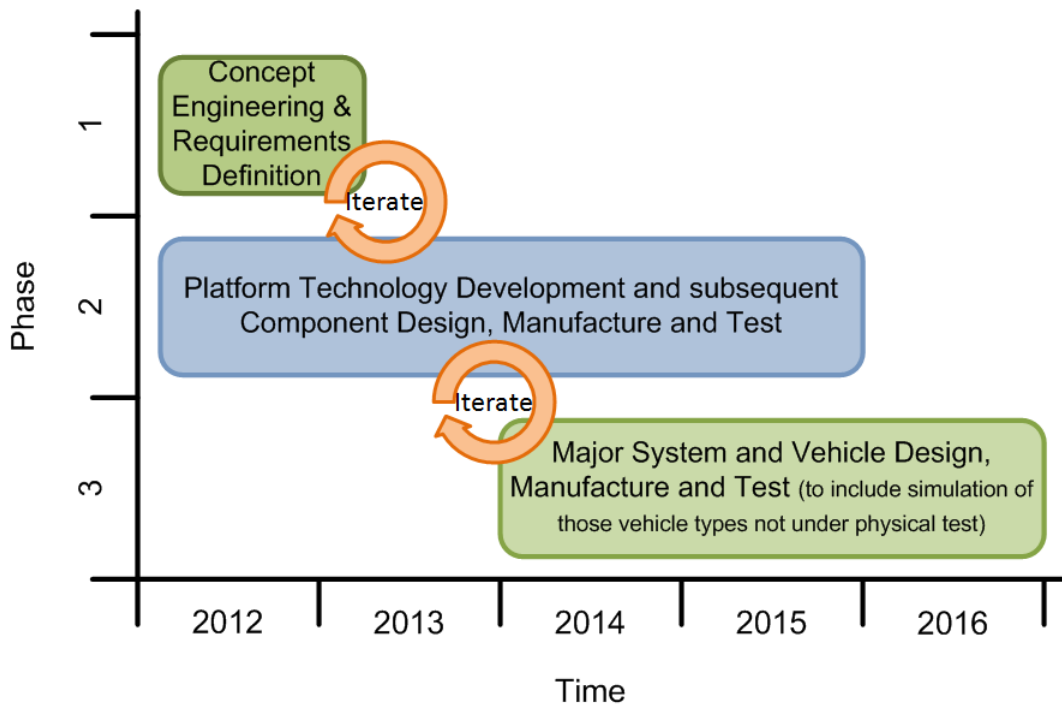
Phase

1

Concept Engineering & Requirements Definition

Iterate

2

Platform Technology Development and subsequent Component Design, Manufacture and Test

Iterate

3

Major System and Vehicle Design, Manufacture and Test (to include simulation of those vehicle types not under physical test)

2012 2013 2014 2015 2016

Time